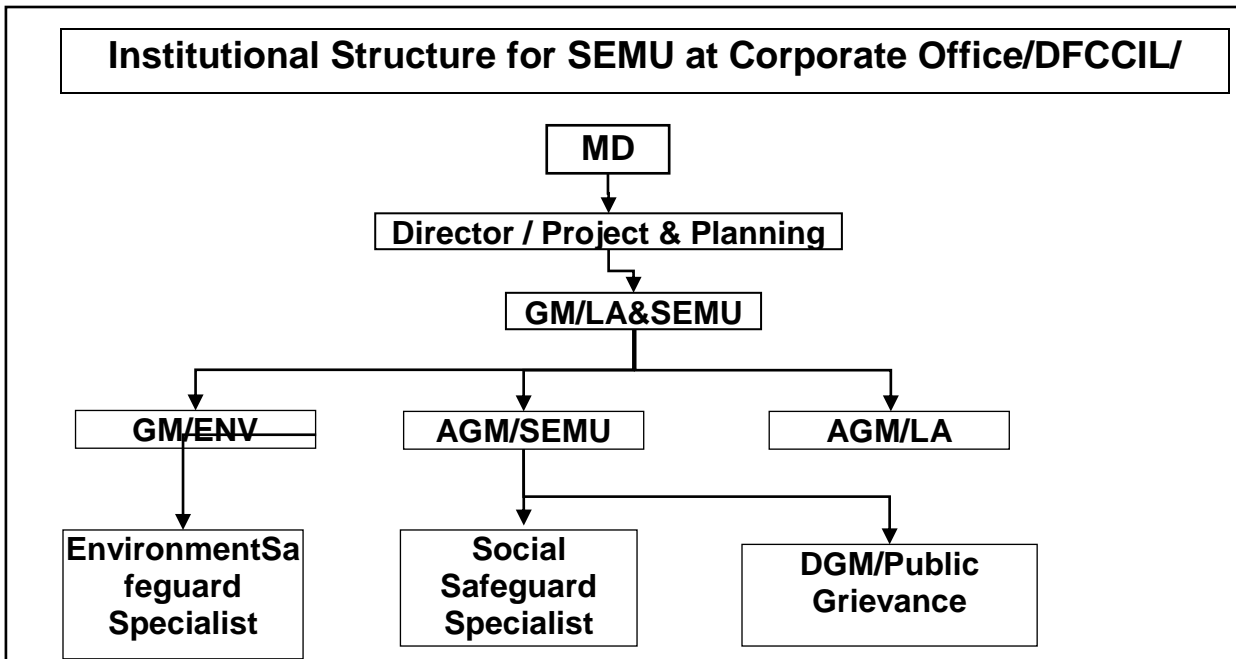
Institutional Structure for SEMU at Corporate Office/DFCCIL/

MD

Director / Project & Planning

GM/LA&SEMU

GM/ENV

AGM/SEMU

AGM/LA

EnvironmentSafeguard Specialist

Social Safeguard Specialist

DGM/Public Grievance